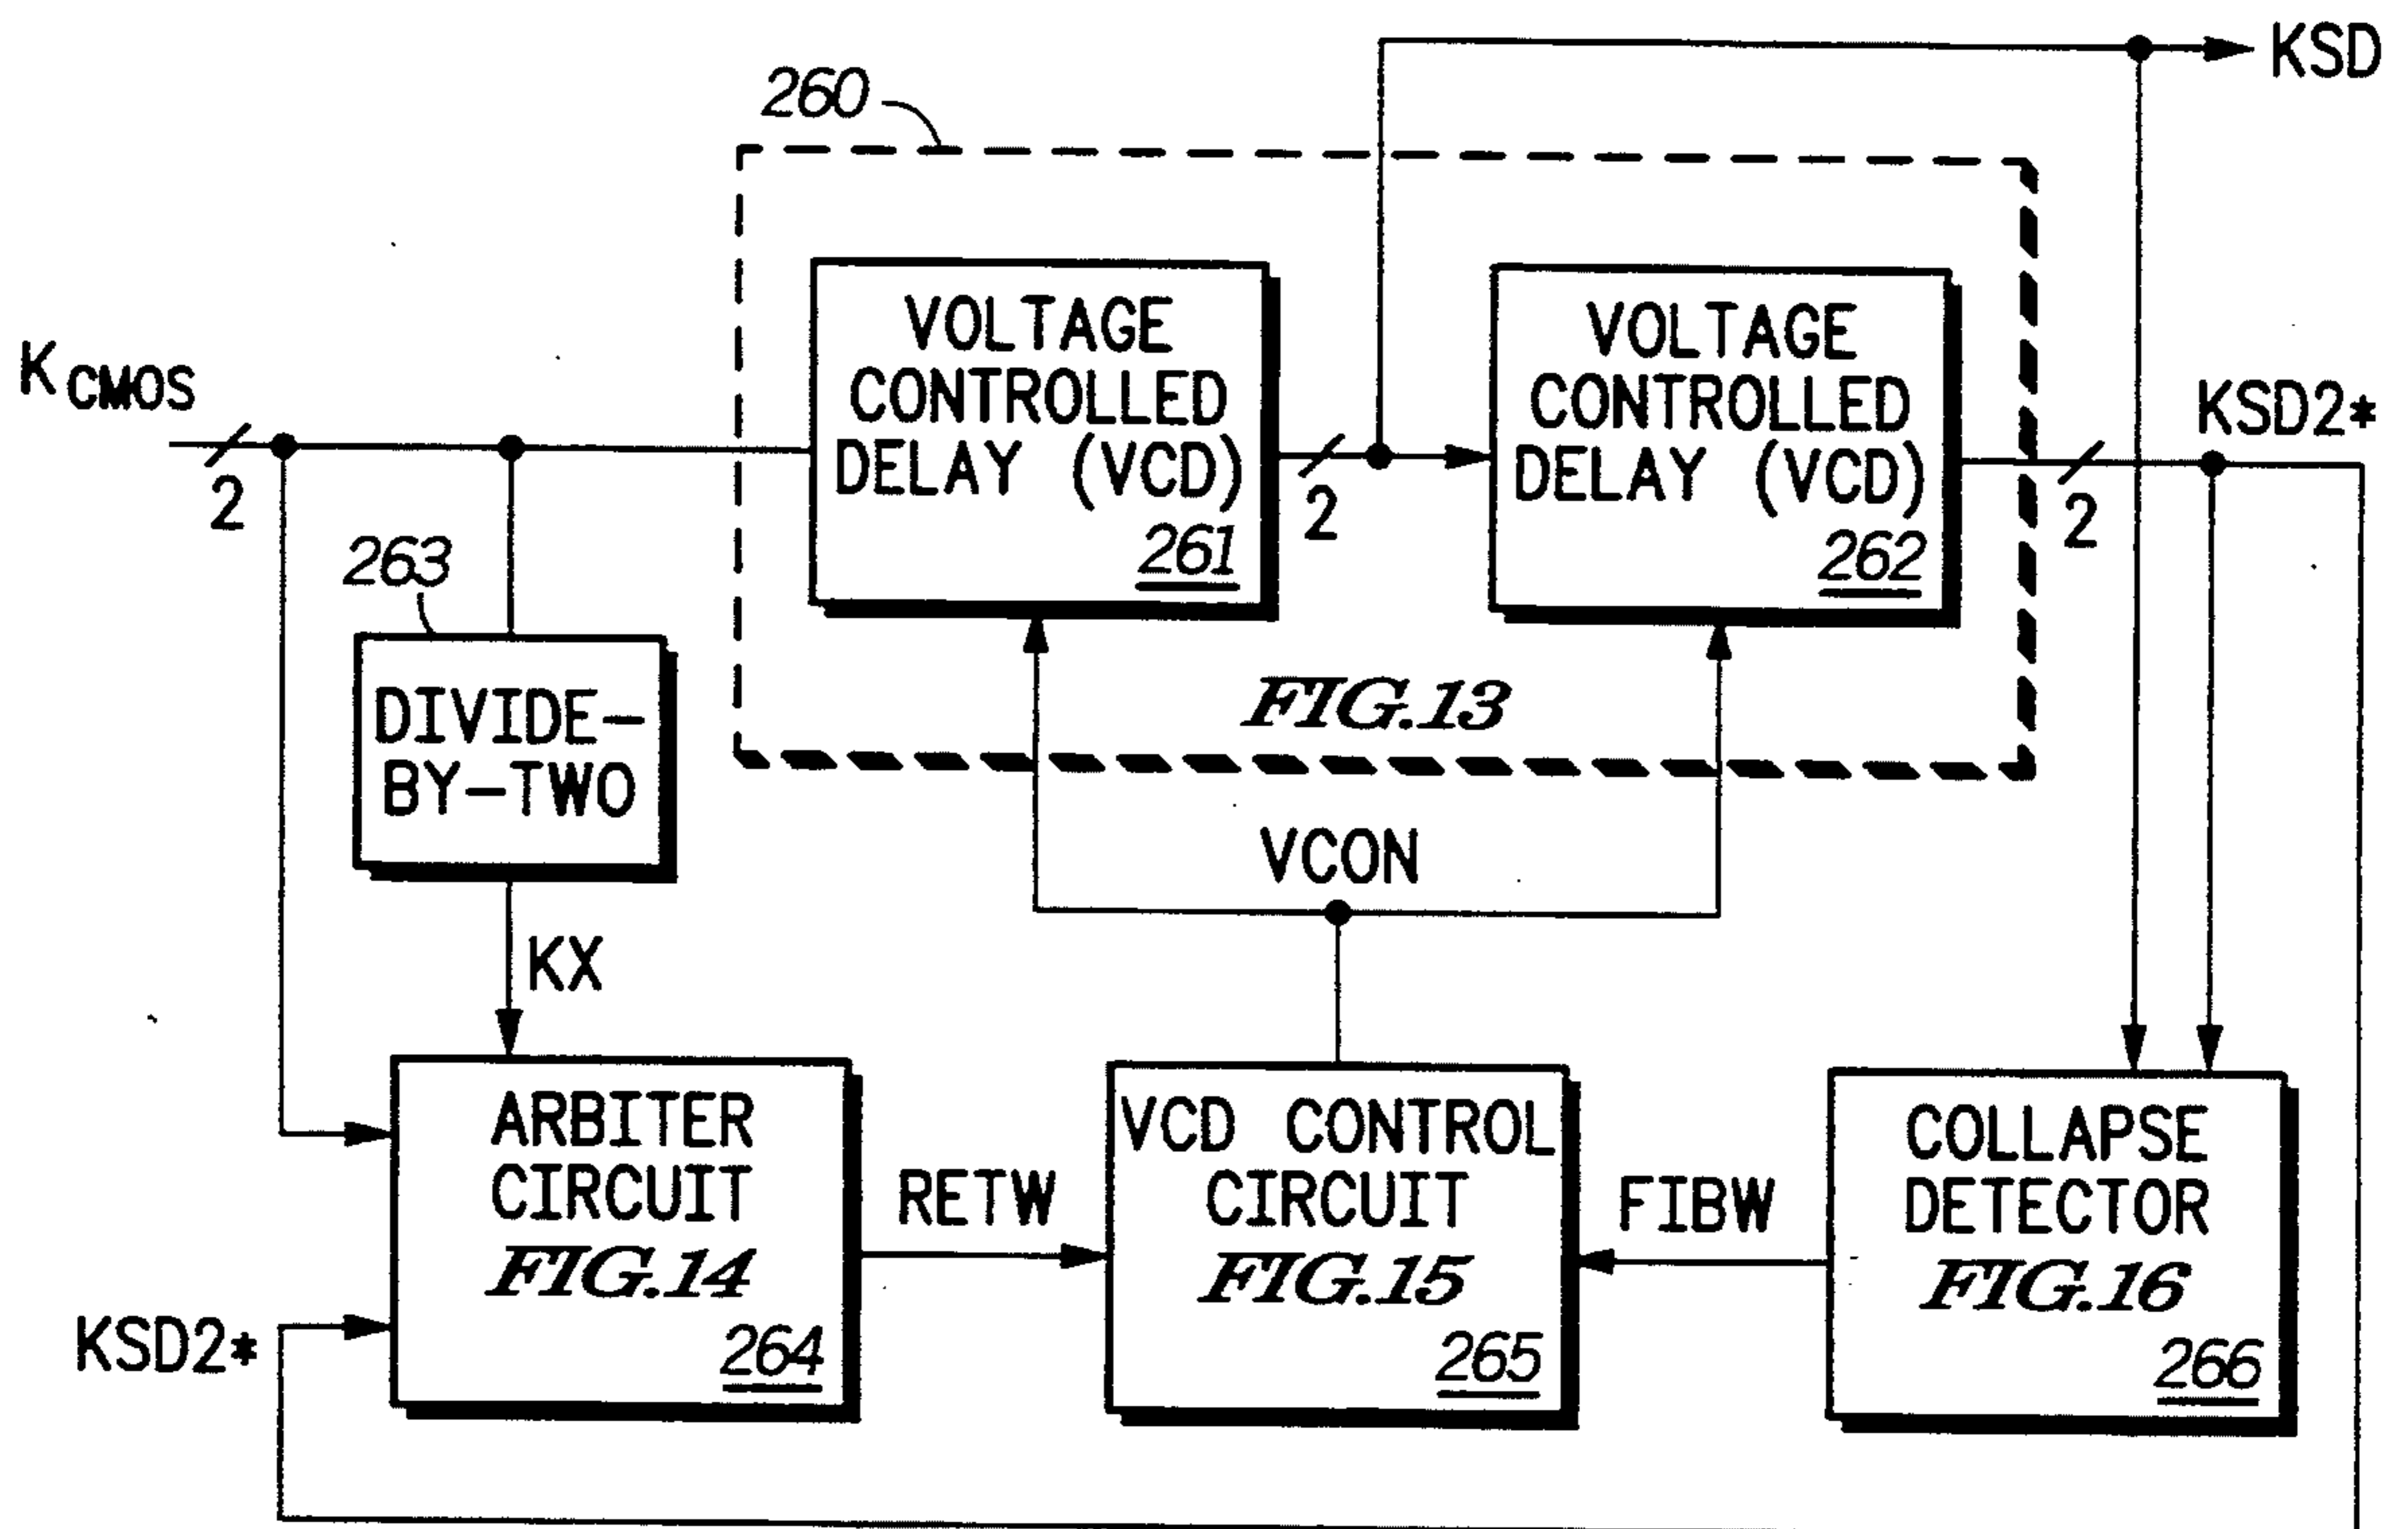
KSD

260

$K_{CMOS}$

2

VOLTAGE CONTROLLED DELAY (VCD) 261

2

VOLTAGE CONTROLLED DELAY (VCD) 262

KSD2*

2

263

DIVIDE-BY-TWO

FIG.13

VCON

KX

ARBITER CIRCUIT FIG.14 264

RETW

VCD CONTROL CIRCUIT FIG.15 265

FIBW

COLLAPSE DETECTOR FIG.16 266

KSD2*